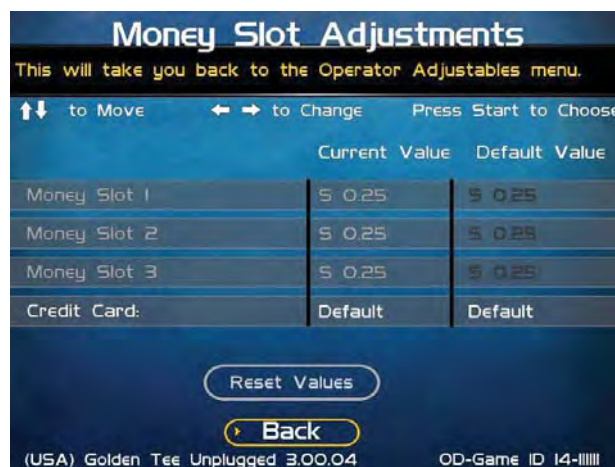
Money Slot Adjustments

This will take you back to the Operator Adjustables menu.

↑↓ to Move ← → to Change Press Start to Choose

| | Current Value | Default Value |
|---|---|---|
| Money Slot 1 | $ 0.25 | $ 0.25 |
| Money Slot 2 | $ 0.25 | $ 0.25 |
| Money Slot 3 | $ 0.25 | $ 0.25 |
| Credit Card: | Default | Default |

Reset Values

Back

(USA) Golden Tee Unplugged 3.00.04

OD-Game ID 14-IIIIII